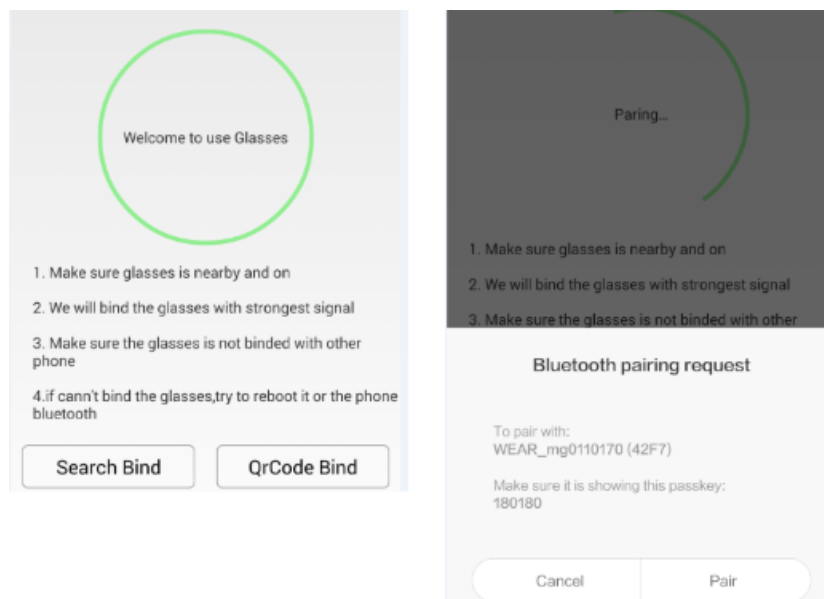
Welcome to use Glasses

1. Make sure glasses is nearby and on

2. We will bind the glasses with strongest signal

3. Make sure the glasses is not binded with other phone

4.if cann't bind the glasses,try to reboot it or the phone bluetooth

Search Bind

QrCode Bind

Paring...

1. Make sure glasses is nearby and on

2. We will bind the glasses with strongest signal

3. Make sure the glasses is not binded with other

Bluetooth pairing request

To pair with:
WEAR_mg0110170 (42F7)

Make sure it is showing this passkey:
180180

Cancel

Pair